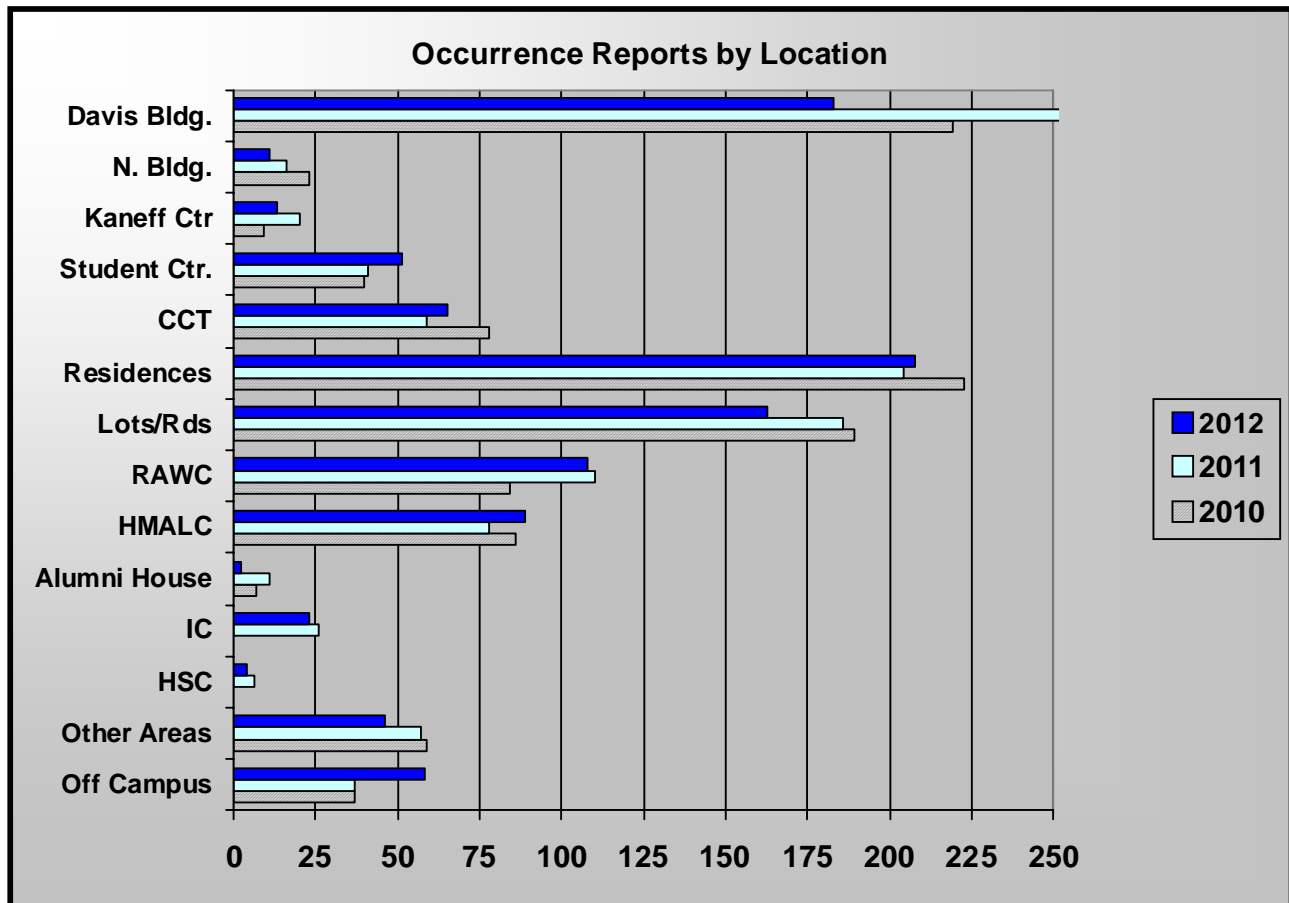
Occurrence Reports by Location

Davis Bldg.
N. Bldg.
Kaneff Ctr
Student Ctr.
CCT
Residences
Lots/Rds
RAWC
HMALC
Alumni House
IC
HSC
Other Areas
Off Campus

0 25 50 75 100 125 150 175 200 225 250

2012
2011
2010